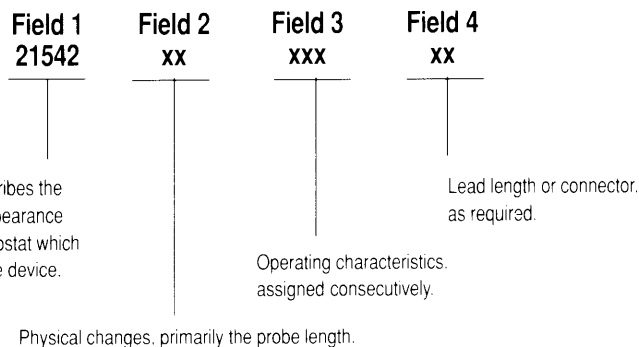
Field 1
21542

Field 2
xx

Field 3
xxx

Field 4
xx

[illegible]ribes the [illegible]pearance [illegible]ostat which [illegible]e device.

Lead length or connector. as required.

Operating characteristics. assigned consecutively.

Physical changes, primarily the probe length.